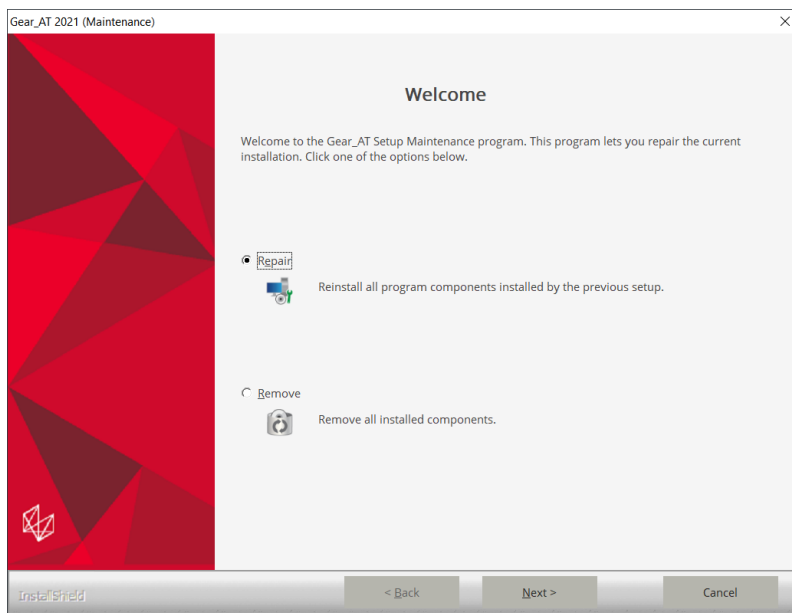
Gear_AT 2021 (Maintenance)

×

Welcome

Welcome to the Gear_AT Setup Maintenance program. This program lets you repair the current installation. Click one of the options below.

Repair

Reinstall all program components installed by the previous setup.

Remove

Remove all installed components.

InstallShield

< Back

Next >

Cancel